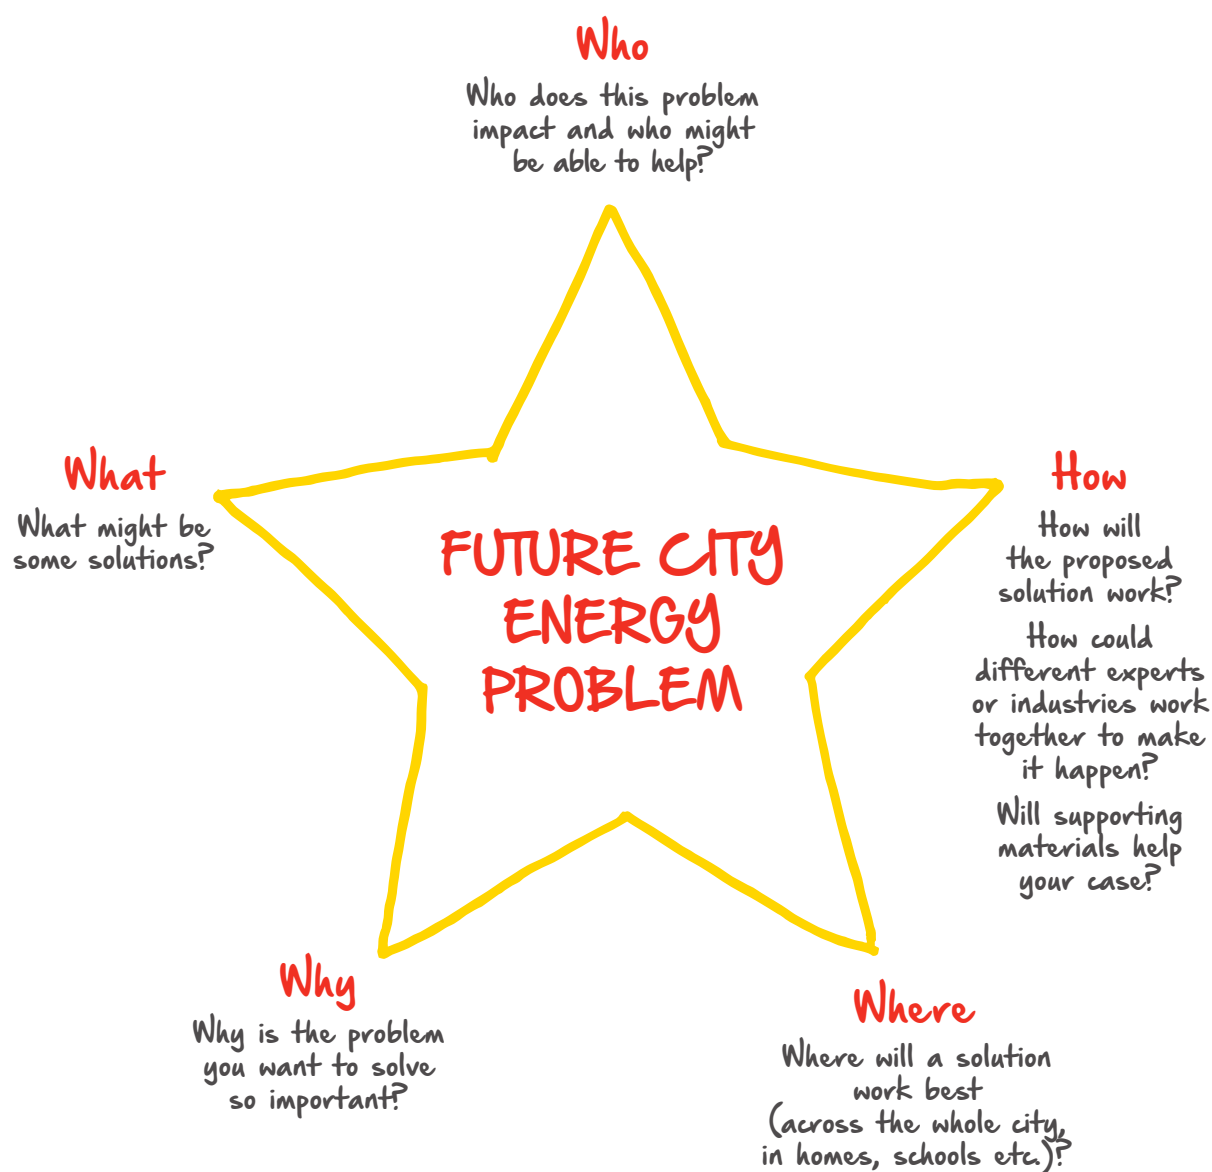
Who

Who does this problem impact and who might be able to help?

What

What might be some solutions?

FUTURE CITY ENERGY PROBLEM

How

How will the proposed solution work?

How could different experts or industries work together to make it happen?

Will supporting materials help your case?

Why

Why is the problem you want to solve so important?

Where

Where will a solution work best (across the whole city, in homes, schools etc.)?